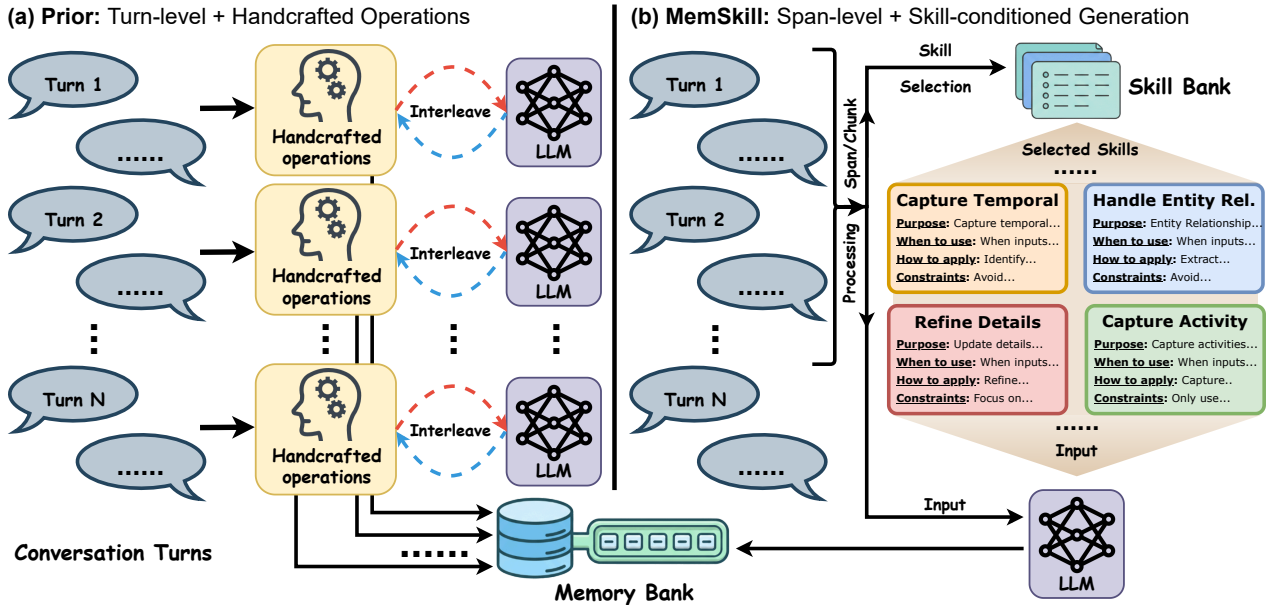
(a) Prior: Turn-level + Handcrafted Operations

Turn 1

......

Handcrafted operations

Interleave

LLM

Turn 2

......

Handcrafted operations

Interleave

LLM

Turn N

......

Handcrafted operations

Interleave

LLM

Conversation Turns

......

Memory Bank

(b) MemSkill: Span-level + Skill-conditioned Generation

Turn 1

......

Turn 2

......

Turn N

......

Span/Chunk

Processing

Skill Selection

Skill Bank

Selected Skills

......

Capture Temporal
Purpose: Capture temporal...
When to use: When inputs...
How to apply: Identify...
Constraints: Avoid...

Handle Entity Rel.
Purpose: Entity Relationship...
When to use: When inputs...
How to apply: Extract...
Constraints: Avoid...

Refine Details
Purpose: Update details...
When to use: When inputs...
How to apply: Refine...
Constraints: Focus on...

Capture Activity
Purpose: Capture activities...
When to use: When inputs...
How to apply: Capture..
Constraints: Only use...

......

Input

Input

LLM